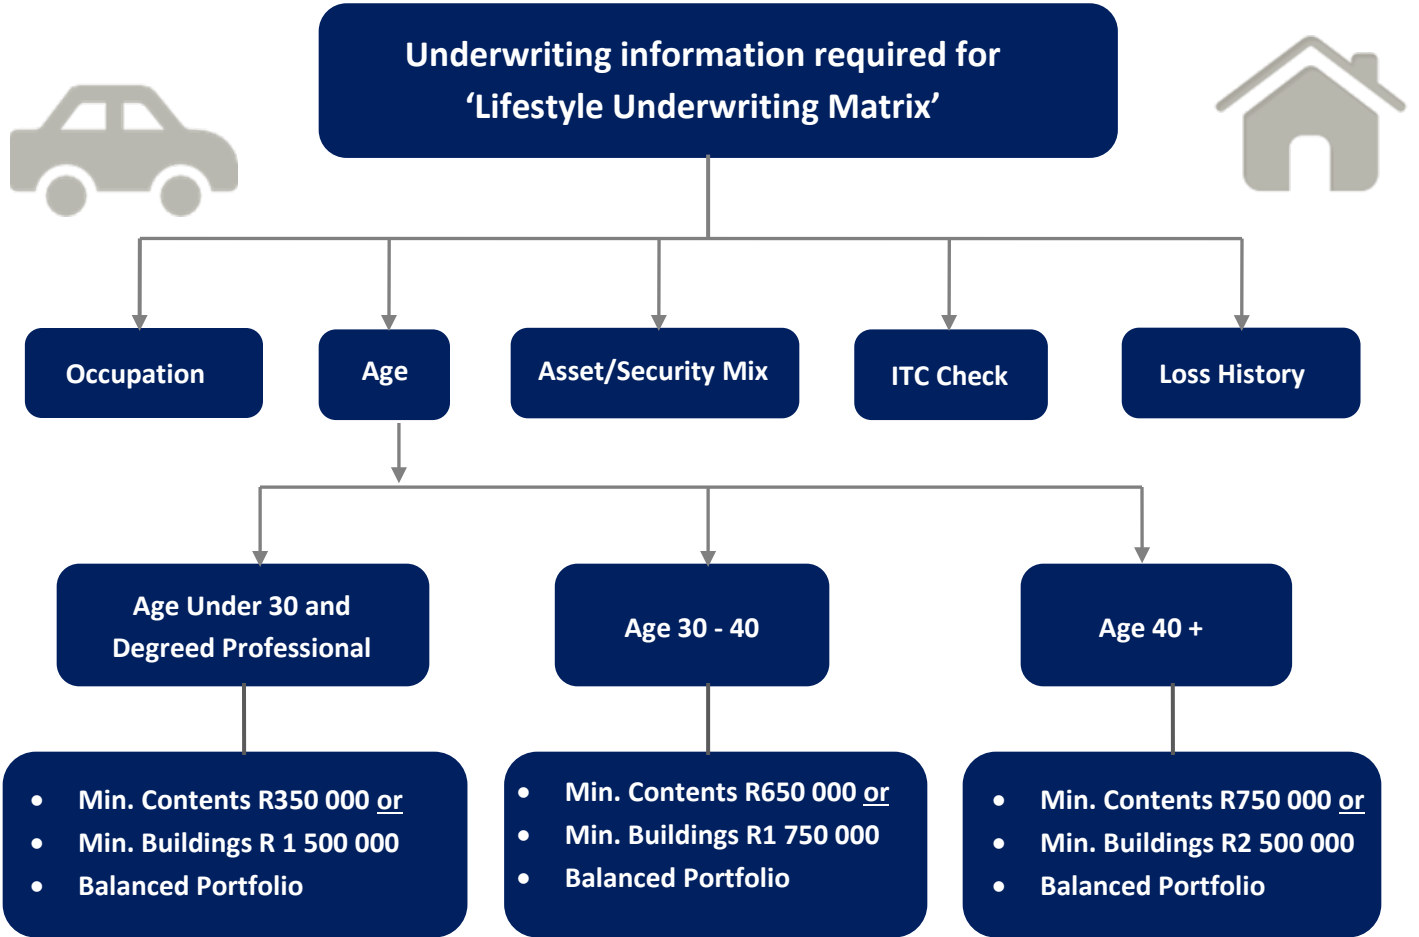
Underwriting information required for ‘Lifestyle Underwriting Matrix’

Occupation

Age

Asset/Security Mix

ITC Check

Loss History

Age Under 30 and Degreed Professional

Age 30 - 40

Age 40 +

- Min. Contents R350 000 or
- Min. Buildings R 1 500 000
- Balanced Portfolio

- Min. Contents R650 000 or
- Min. Buildings R1 750 000
- Balanced Portfolio

- Min. Contents R750 000 or
- Min. Buildings R2 500 000
- Balanced Portfolio